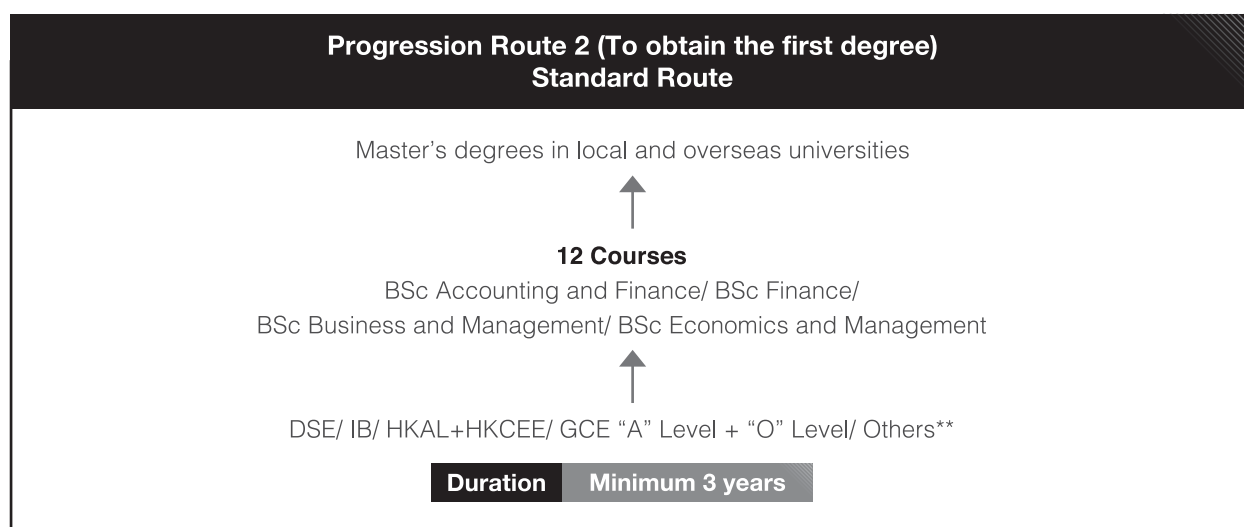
Progression Route 2 (To obtain the first degree)
Standard Route

Master's degrees in local and overseas universities

12 Courses
BSc Accounting and Finance/ BSc Finance/
BSc Business and Management/ BSc Economics and Management

DSE/ IB/ HKAL+HKCEE/ GCE "A" Level + "O" Level/ Others**

Duration Minimum 3 years